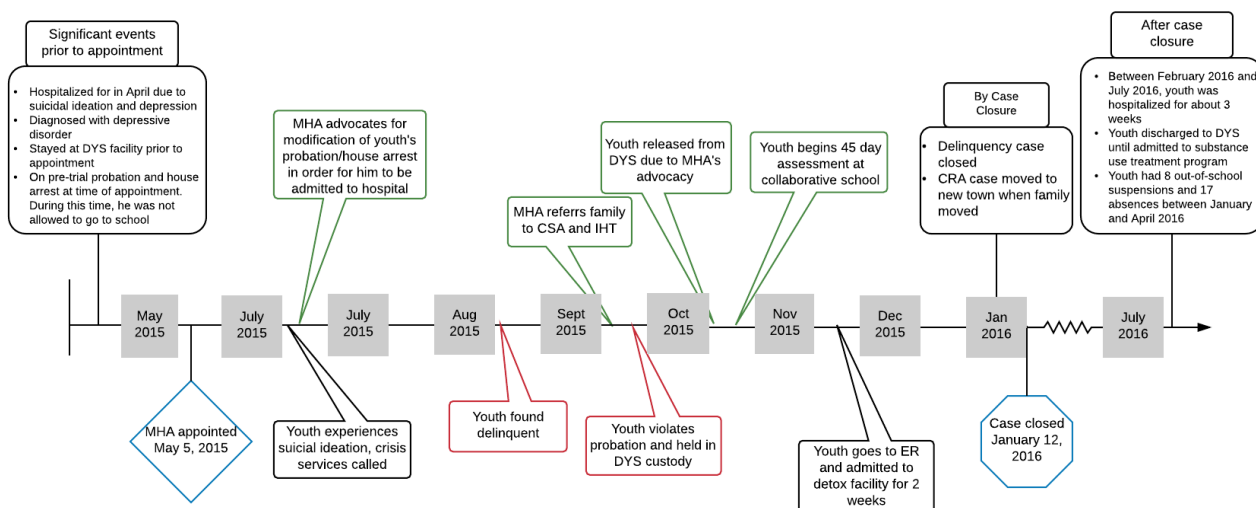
Significant events prior to appointment

- Hospitalized for in April due to suicidal ideation and depression
- Diagnosed with depressive disorder
- Stayed at DYS facility prior to appointment
- On pre-trial probation and house arrest at time of appointment. During this time, he was not allowed to go to school

MHA advocates for modification of youth's probation/house arrest in order for him to be admitted to hospital

MHA referrs family to CSA and IHT

Youth released from DYS due to MHA's advocacy

Youth begins 45 day assessment at collaborative school

By Case Closure

- Delinquency case closed
- CRA case moved to new town when family moved

After case closure

- Between February 2016 and July 2016, youth was hospitalized for about 3 weeks
- Youth discharged to DYS until admitted to substance use treatment program
- Youth had 8 out-of-school suspensions and 17 absences between January and April 2016

May 2015

July 2015

July 2015

Aug 2015

Sept 2015

Oct 2015

Nov 2015

Dec 2015

Jan 2016

July 2016

MHA appointed May 5, 2015

Youth experiences suicial ideation, crisis services called

Youth found delinquent

Youth violates probation and held in DYS custody

Youth goes to ER and admitted to detox facility for 2 weeks

Case closed January 12, 2016